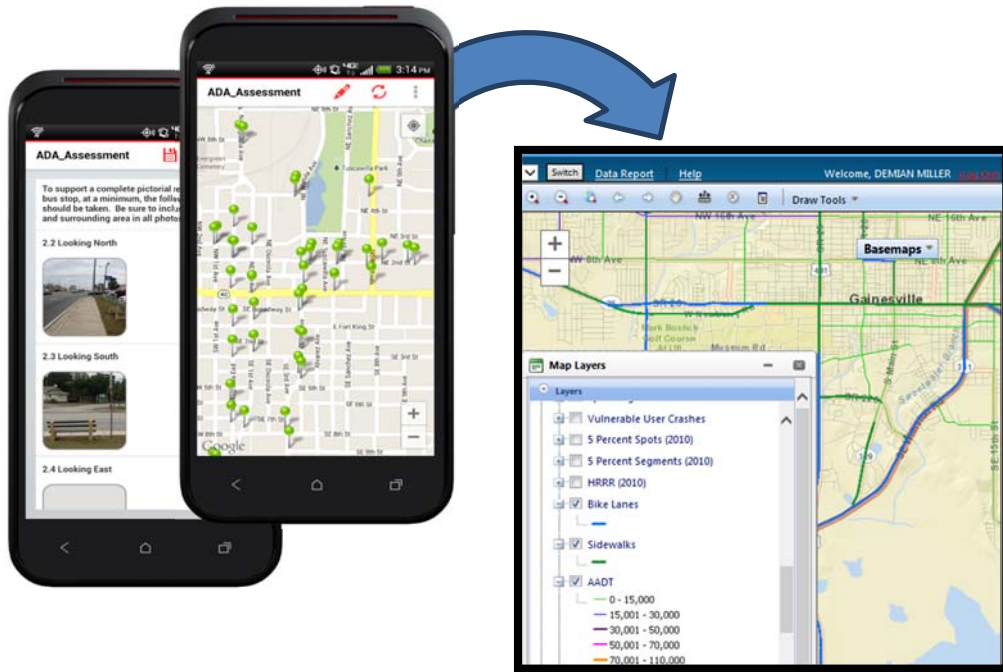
ADA_Assessment

To support a complete pictorial re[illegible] bus stop, at a minimum, the follo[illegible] should be taken. Be sure to inclu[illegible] and surrounding area in all photo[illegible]

2.2 Looking North

2.3 Looking South

2.4 Looking East

3:14

ADA_Assessment

Google

Switch Data Report Help Welcome, DEMIAN MILLER Log Out

Draw Tools

NW 16th Ave

NE 16th Ave

NW 8th Ave

Basemaps

Gainesville

Map Layers

Layers

Vulnerable User Crashes

5 Percent Spots (2010)

5 Percent Segments (2010)

HRRR (2010)

Bike Lanes

Sidewalks

AADT

0 - 15,000

15,001 - 30,000

30,001 - 50,000

50,001 - 70,000

70,001 - 110,000